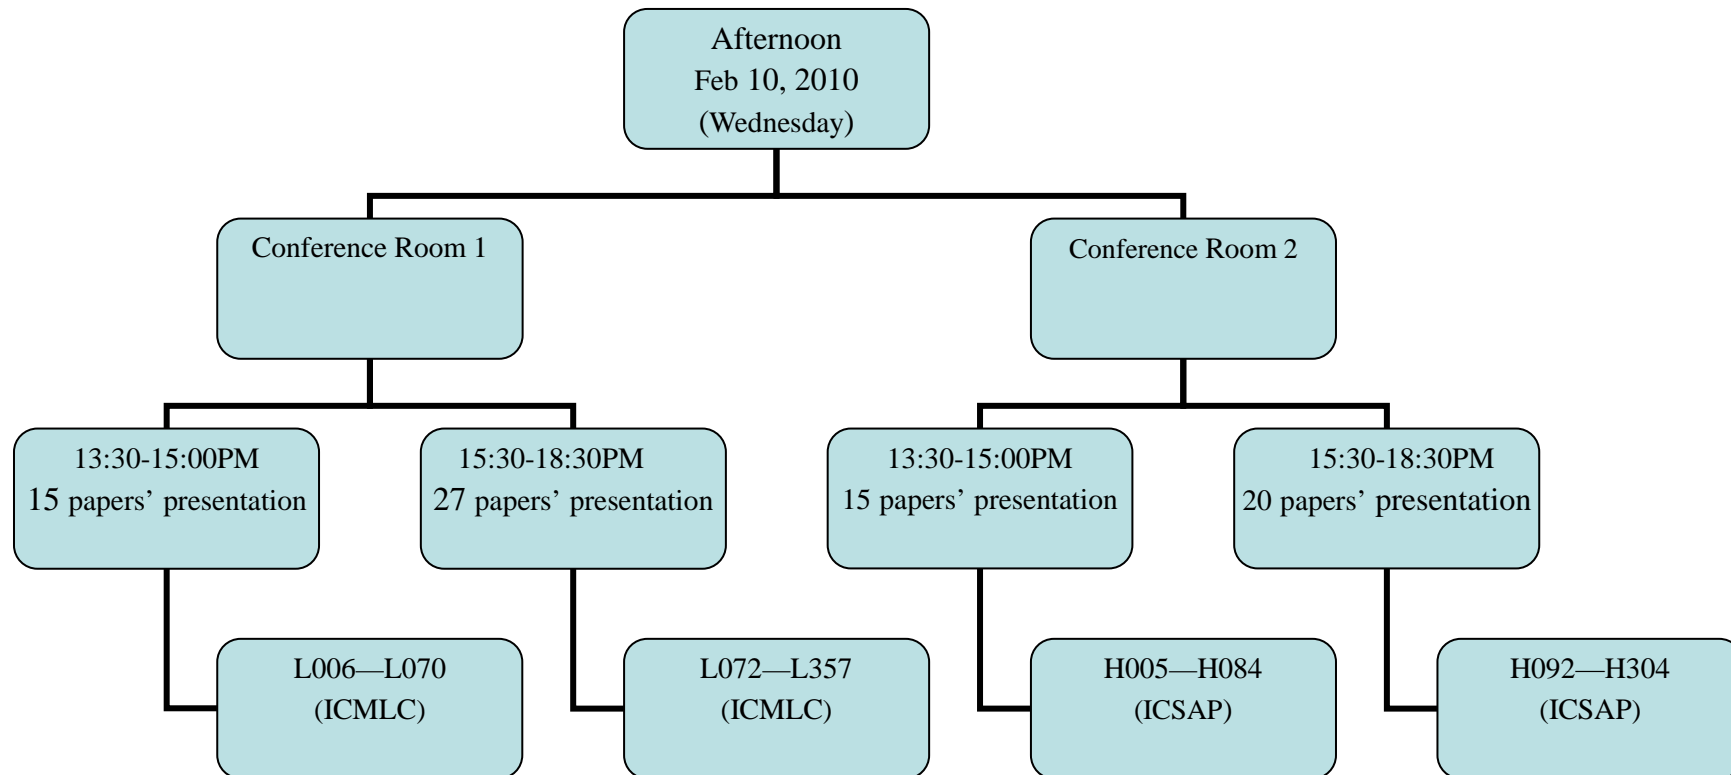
Afternoon
Feb 10, 2010
(Wednesday)

Conference Room 1

Conference Room 2

13:30-15:00PM
15 papers' presentation

15:30-18:30PM
27 papers' presentation

13:30-15:00PM
15 papers' presentation

15:30-18:30PM
20 papers' presentation

L006—L070
(ICMLC)

L072—L357
(ICMLC)

H005—H084
(ICSAP)

H092—H304
(ICSAP)